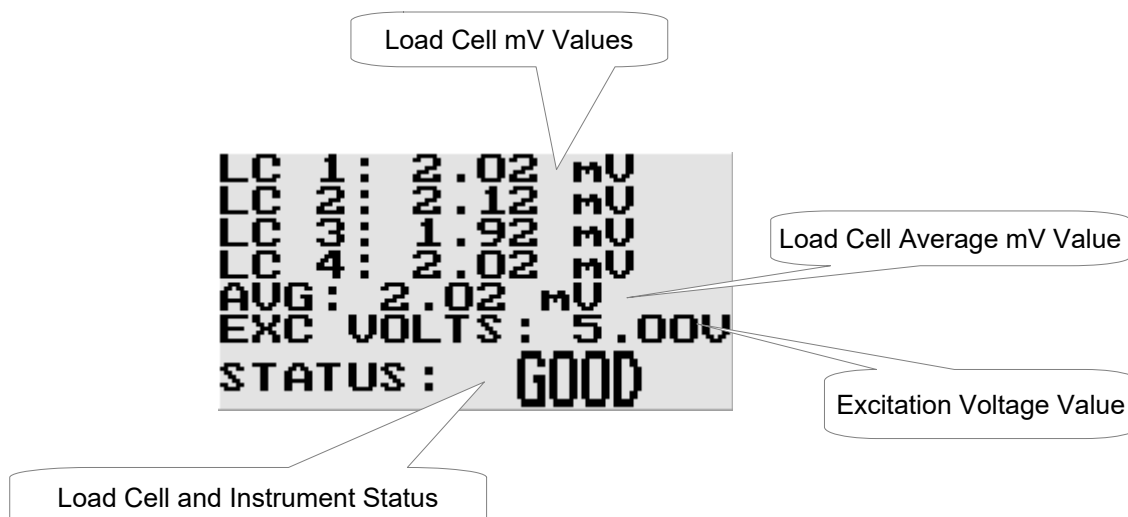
Load Cell mV Values

LC 1: 2.02 mV
LC 2: 2.12 mV
LC 3: 1.92 mV
LC 4: 2.02 mV
AVG: 2.02 mV
EXC VOLTS: 5.00V
STATUS: GOOD

Load Cell Average mV Value

Excitation Voltage Value

Load Cell and Instrument Status